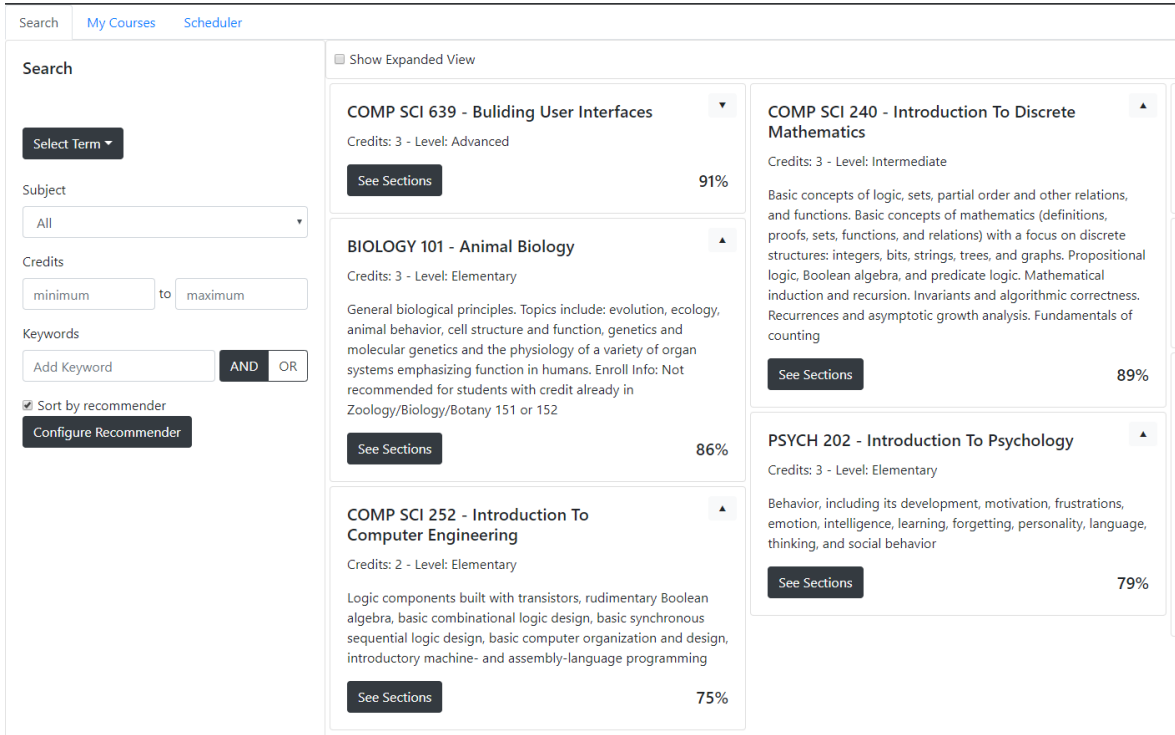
Search My Courses Scheduler

Search

Select Term

Subject

All

Credits

minimum to maximum

Keywords

Add Keyword AND OR

Sort by recommender

Configure Recommender

Show Expanded View

COMP SCI 639 - Buliding User Interfaces

Credits: 3 - Level: Advanced

See Sections 91%

BIOLOGY 101 - Animal Biology

Credits: 3 - Level: Elementary

General biological principles. Topics include: evolution, ecology, animal behavior, cell structure and function, genetics and molecular genetics and the physiology of a variety of organ systems emphasizing function in humans. Enroll Info: Not recommended for students with credit already in Zoology/Biology/Botany 151 or 152

See Sections 86%

COMP SCI 252 - Introduction To Computer Engineering

Credits: 2 - Level: Elementary

Logic components built with transistors, rudimentary Boolean algebra, basic combinational logic design, basic synchronous sequential logic design, basic computer organization and design, introductory machine- and assembly-language programming

See Sections 75%

COMP SCI 240 - Introduction To Discrete Mathematics

Credits: 3 - Level: Intermediate

Basic concepts of logic, sets, partial order and other relations, and functions. Basic concepts of mathematics (definitions, proofs, sets, functions, and relations) with a focus on discrete structures: integers, bits, strings, trees, and graphs. Propositional logic, Boolean algebra, and predicate logic. Mathematical induction and recursion. Invariants and algorithmic correctness. Recurrences and asymptotic growth analysis. Fundamentals of counting

See Sections 89%

PSYCH 202 - Introduction To Psychology

Credits: 3 - Level: Elementary

Behavior, including its development, motivation, frustrations, emotion, intelligence, learning, forgetting, personality, language, thinking, and social behavior

See Sections 79%